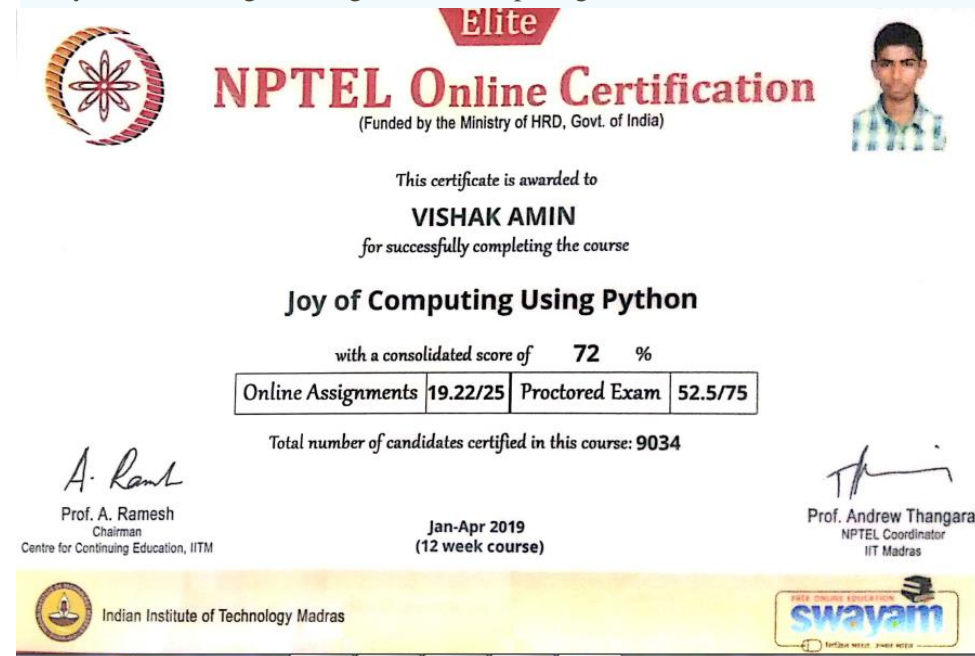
Elite

NPTEL Online Certification
(Funded by the Ministry of HRD, Govt. of India)

This certificate is awarded to

VISHAK AMIN

for successfully completing the course

Joy of Computing Using Python

with a consolidated score of 72 %

| Online Assignments | 19.22/25 | Proctored Exam | 52.5/75 |
|---|---|---|---|

Total number of candidates certified in this course: 9034

A. Ram

Prof. A. Ramesh
Chairman
Centre for Continuing Education, IITM

Jan-Apr 2019
(12 week course)

Prof. Andrew Thangara
NPTEL Coordinator
IIT Madras

Indian Institute of Technology Madras

FREE ONLINE EDUCATION
swayam
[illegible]